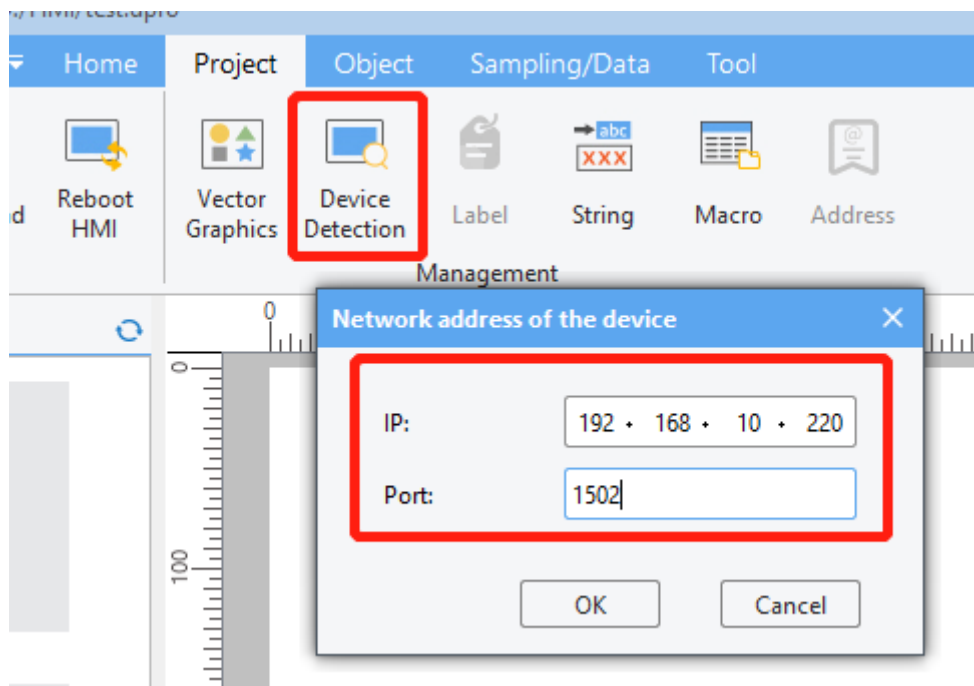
Home Project Object Sampling/Data Tool

d

Reboot HMI

Vector Graphics

Device Detection

Label

abc
XXX
String

Macro

Address

Management

0

0

100

Network address of the device

IP: 192 . 168 . 10 . 220

Port: 1502

OK

Cancel